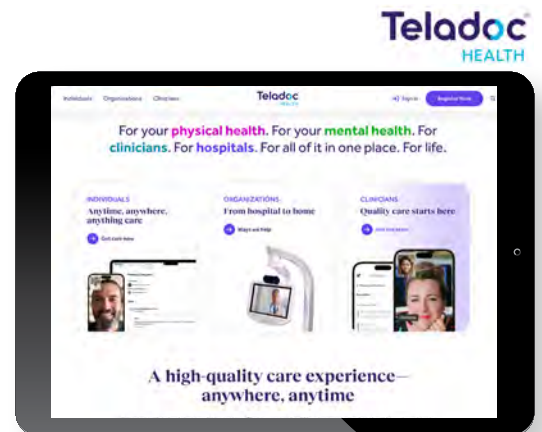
Teladoc HEALTH

Individuals Organizations Clinicians

Teladoc HEALTH

Sign in Register Now

For your physical health. For your mental health. For clinicians. For hospitals. For all of it in one place. For life.

INDIVIDUALS
Anytime, anywhere, anything care
Get care now

ORGANIZATIONS
From hospital to home
Ways we help

CLINICIANS
Quality care starts here
Join our team

A high-quality care experience—anywhere, anytime